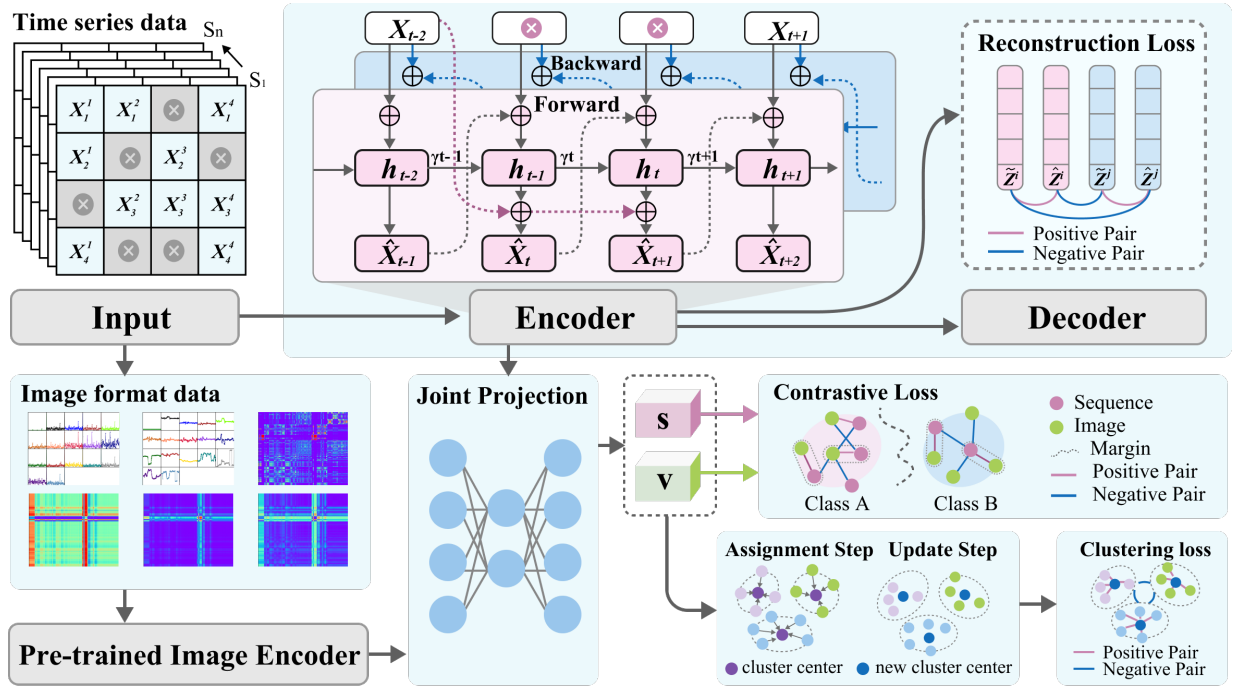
Time series data

$S_n$

$S_1$

| $X_1^1$ | $X_1^2$ | ⊗ | $X_1^4$ |
|---|---|---|---|
| $X_2^1$ | ⊗ | $X_2^3$ | ⊗ |
| ⊗ | $X_3^2$ | $X_3^3$ | $X_3^4$ |
| $X_4^1$ | ⊗ | ⊗ | $X_4^4$ |

$X_{t-2}$

$X_{t+1}$

Backward

Forward

$h_{t-2}$

γt-1

$h_{t-1}$

γt

$h_t$

γt+1

$h_{t+1}$

$\hat{X}_{t-1}$

$\hat{X}_t$

$\hat{X}_{t+1}$

$\hat{X}_{t+2}$

Reconstruction Loss

$\tilde{Z}^i$ $\hat{Z}^i$ $\tilde{Z}^j$ $\hat{Z}^j$

Positive Pair

Negative Pair

Input

Encoder

Decoder

Image format data

Joint Projection

S

V

Contrastive Loss

Sequence

Image

Margin

Positive Pair

Negative Pair

Class A

Class B

Assignment Step

Update Step

Clustering loss

cluster center

new cluster center

Positive Pair

Negative Pair

Pre-trained Image Encoder